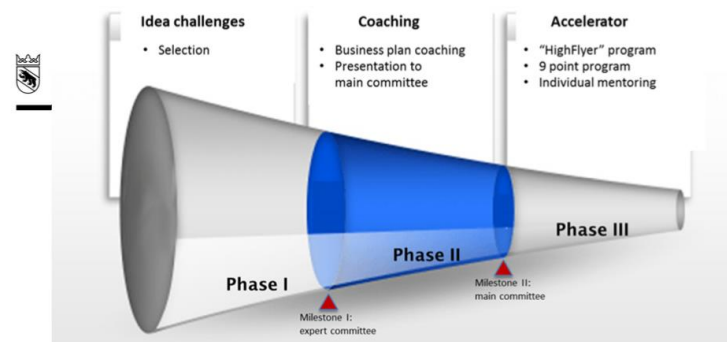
Idea challenges

• Selection

Coaching

• Business plan coaching
• Presentation to main committee

Accelerator

• "HighFlyer" program
• 9 point program
• Individual mentoring

Phase I

Phase II

Phase III

Milestone I: expert committee

Milestone II: main committee